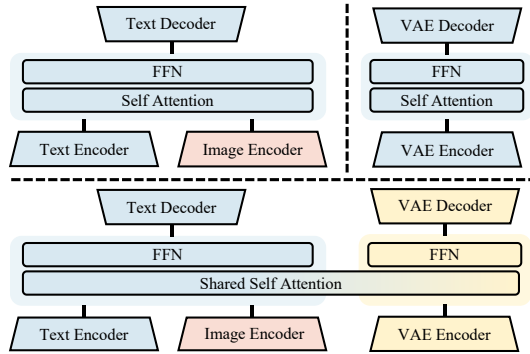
Text Decoder

FFN

Self Attention

Text Encoder

Image Encoder

VAE Decoder

FFN

Self Attention

VAE Encoder

Text Decoder

VAE Decoder

FFN

FFN

Shared Self Attention

Text Encoder

Image Encoder

VAE Encoder